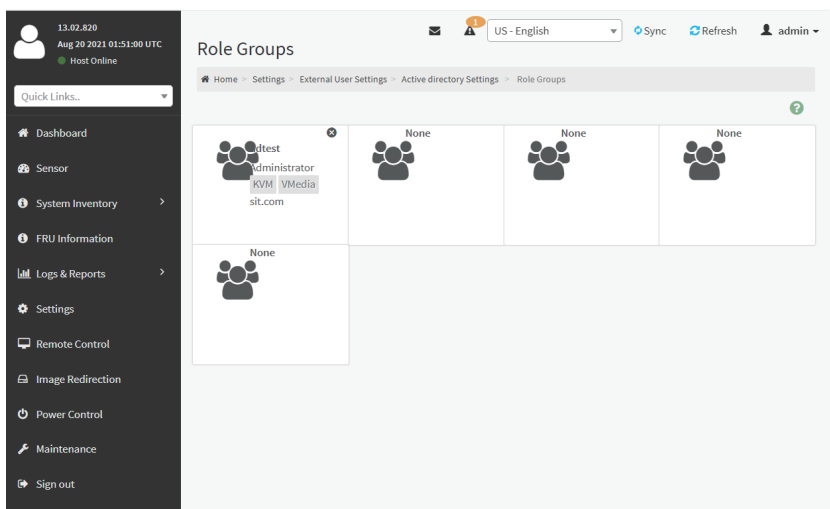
13.02.820
Aug 20 2021 01:51:00 UTC
Host Online

Quick Links..

Dashboard
Sensor
System Inventory
FRU Information
Logs & Reports
Settings
Remote Control
Image Redirection
Power Control
Maintenance
Sign out

1
US - English
Sync
Refresh
admin

Role Groups

Home > Settings > External User Settings > Active directory Settings > Role Groups

?

dtest
Administrator
KVM VMedia
sit.com

None

None

None

None